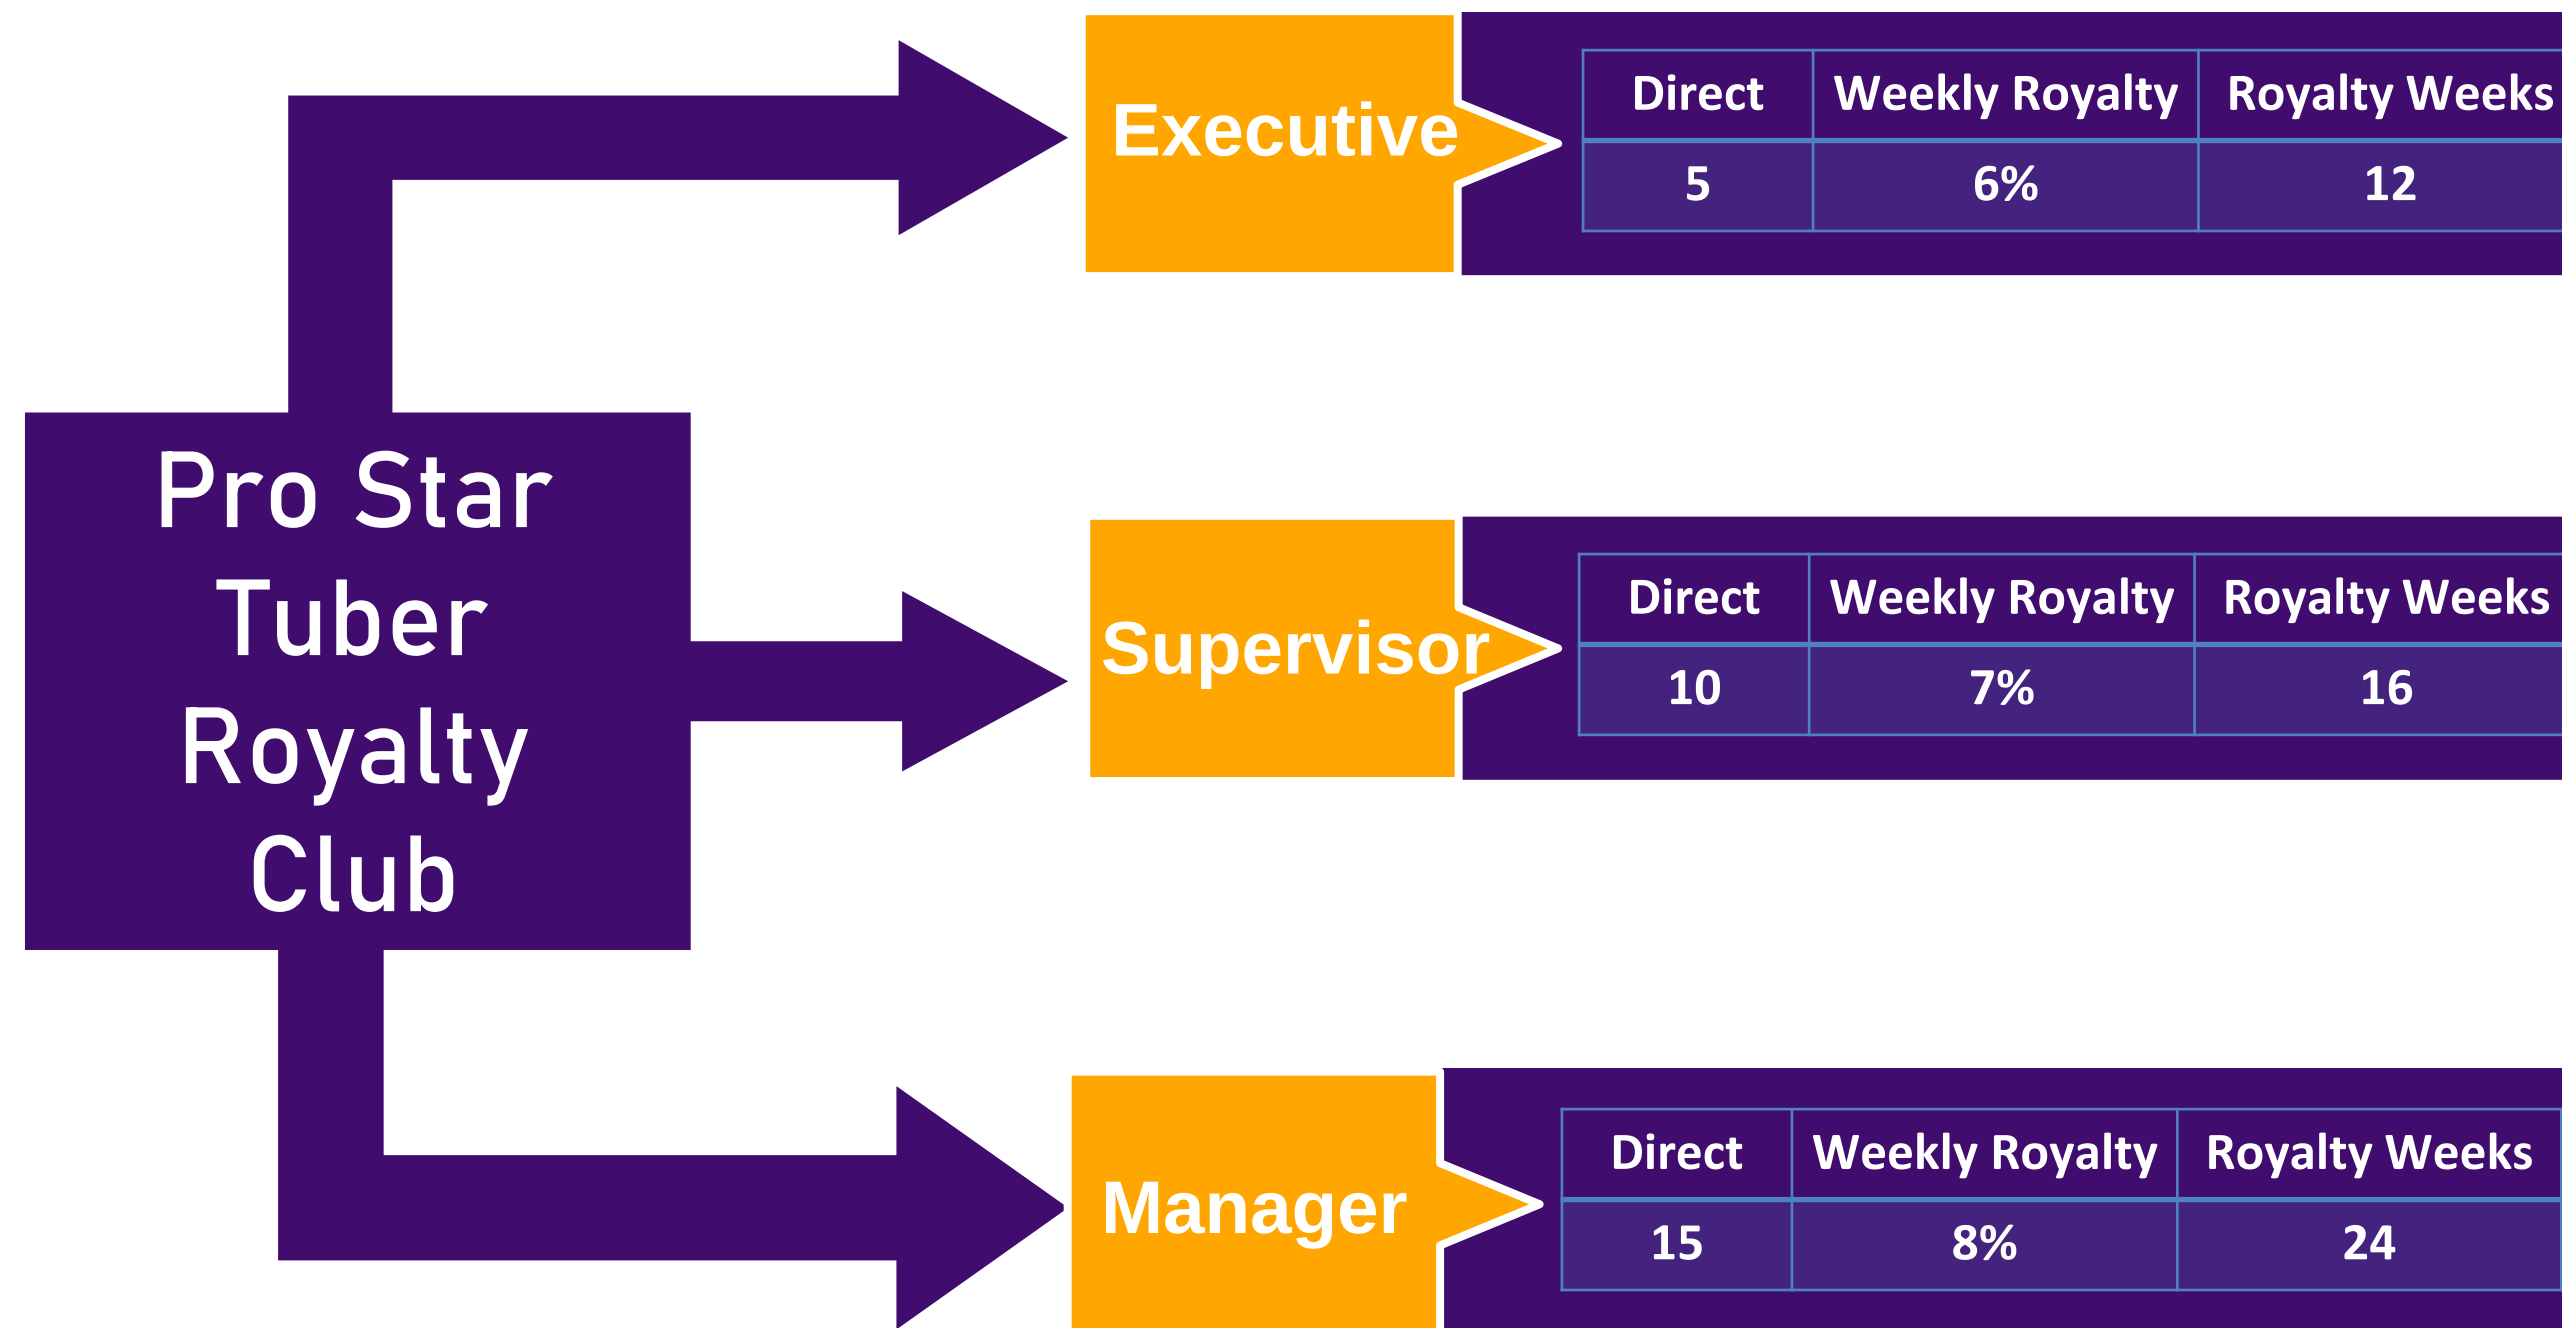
Pro Star Tuber Royalty Club

Executive

| Direct | Weekly Royalty | Royalty Weeks |
|---|---|---|
| 5 | 6% | 12 |

Supervisor

| Direct | Weekly Royalty | Royalty Weeks |
|---|---|---|
| 10 | 7% | 16 |

Manager

| Direct | Weekly Royalty | Royalty Weeks |
|---|---|---|
| 15 | 8% | 24 |